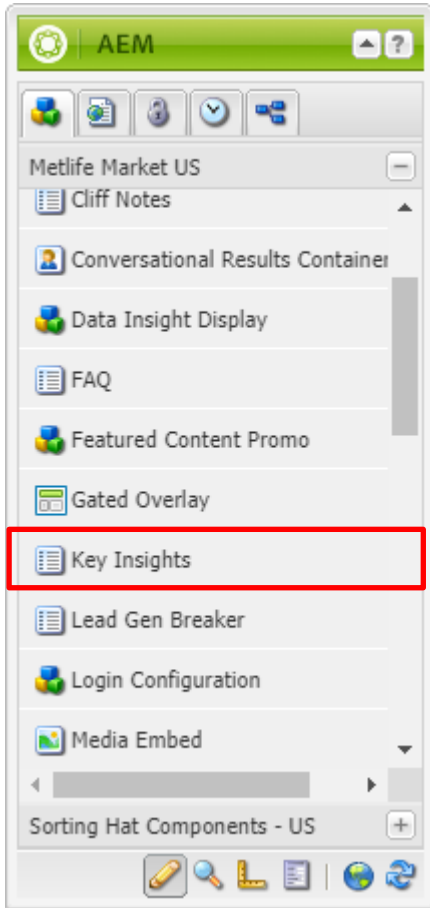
AEM

Metlife Market US

Cliff Notes

Conversational Results Containe

Data Insight Display

FAQ

Featured Content Promo

Gated Overlay

Key Insights

Lead Gen Breaker

Login Configuration

Media Embed

Sorting Hat Components - US